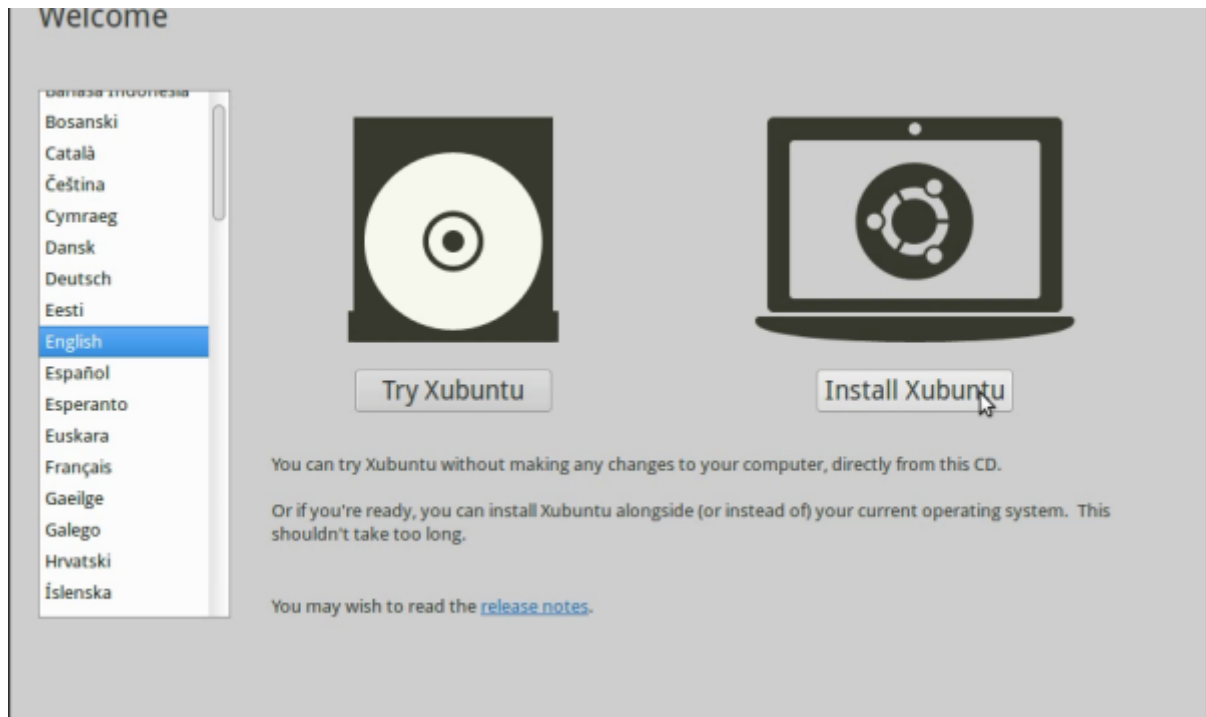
Welcome

Bahasa Indonesia
Bosanski
Català
Čeština
Cymraeg
Dansk
Deutsch
Eesti
English
Español
Esperanto
Euskara
Français
Gaeilge
Galego
Hrvatski
Íslenska

Try Xubuntu

Install Xubuntu

You can try Xubuntu without making any changes to your computer, directly from this CD.

Or if you're ready, you can install Xubuntu alongside (or instead of) your current operating system. This shouldn't take too long.

You may wish to read the release notes.